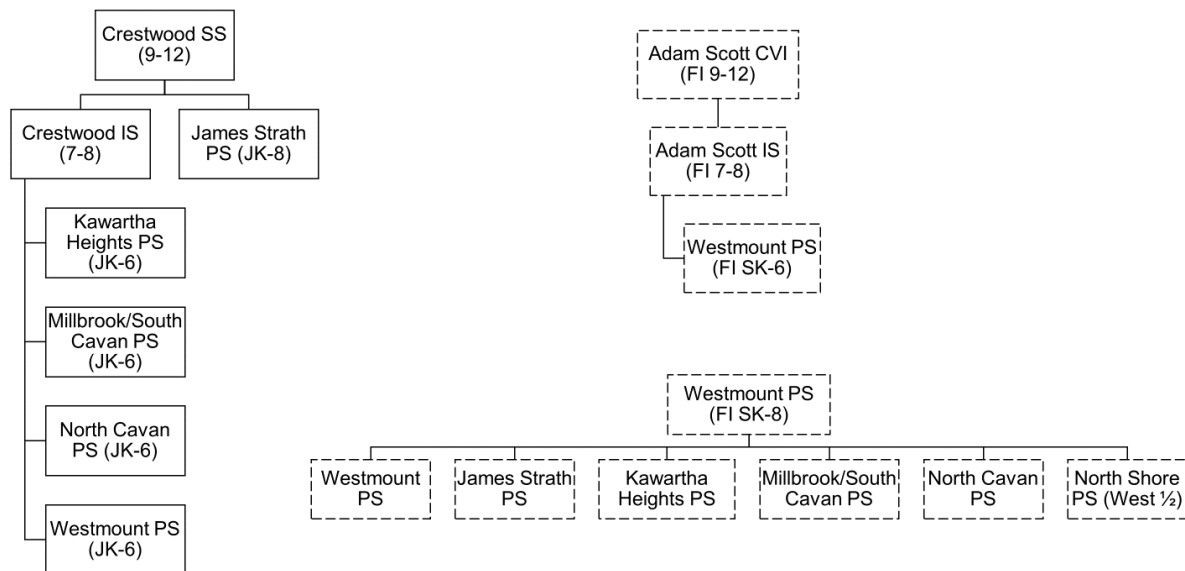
Crestwood SS (9-12)

Crestwood IS (7-8)

James Strath PS (JK-8)

Kawartha Heights PS (JK-6)

Millbrook/South Cavan PS (JK-6)

North Cavan PS (JK-6)

Westmount PS (JK-6)

Adam Scott CVI (FI 9-12)

Adam Scott IS (FI 7-8)

Westmount PS (FI SK-6)

Westmount PS (FI SK-8)

Westmount PS

James Strath PS

Kawartha Heights PS

Millbrook/South Cavan PS

North Cavan PS

North Shore PS (West ½)